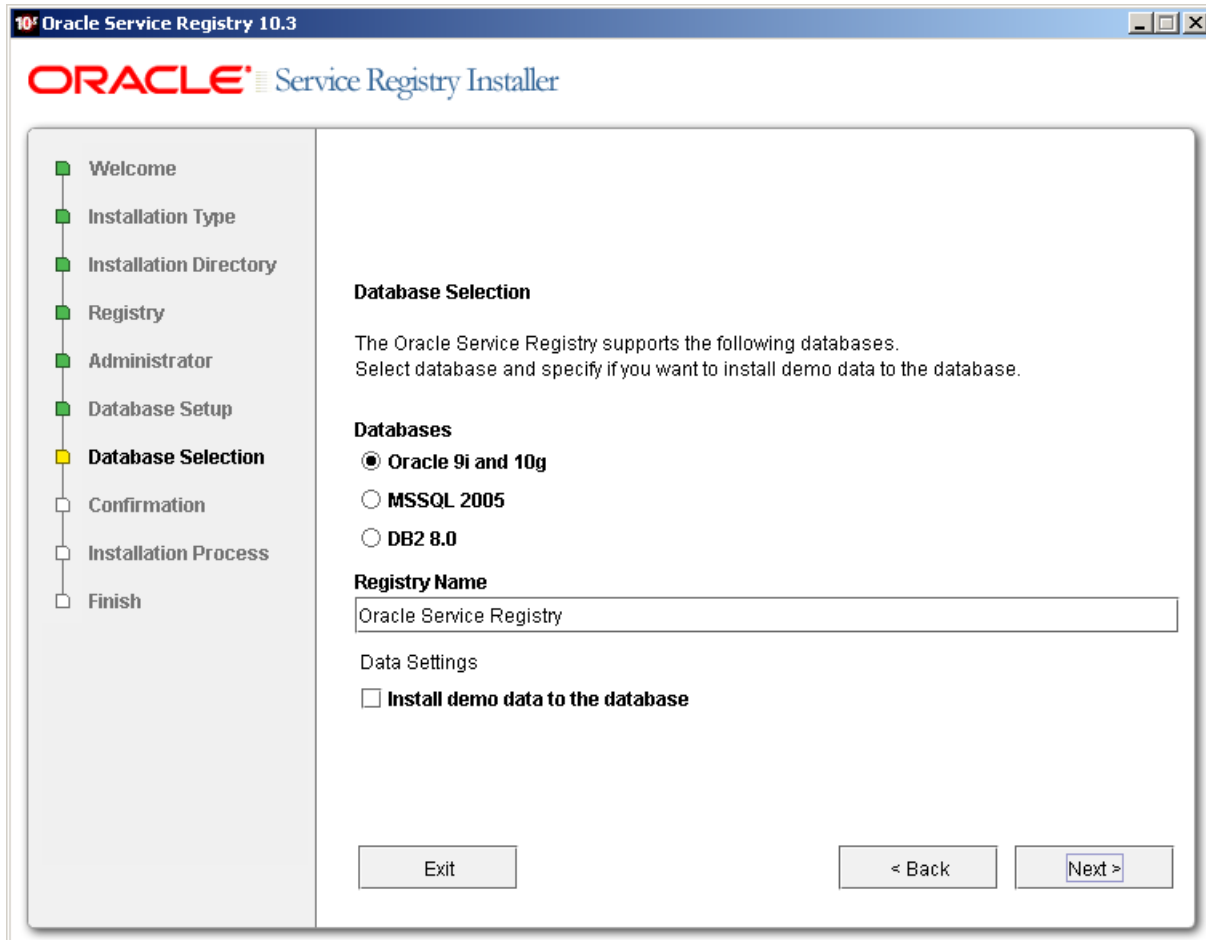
10g Oracle Service Registry 10.3

ORACLE Service Registry Installer

Welcome
Installation Type
Installation Directory
Registry
Administrator
Database Setup
Database Selection
Confirmation
Installation Process
Finish

Database Selection

The Oracle Service Registry supports the following databases.
Select database and specify if you want to install demo data to the database.

Databases
Oracle 9i and 10g
MSSQL 2005
DB2 8.0

Registry Name
Oracle Service Registry

Data Settings
Install demo data to the database

Exit
< Back
Next >